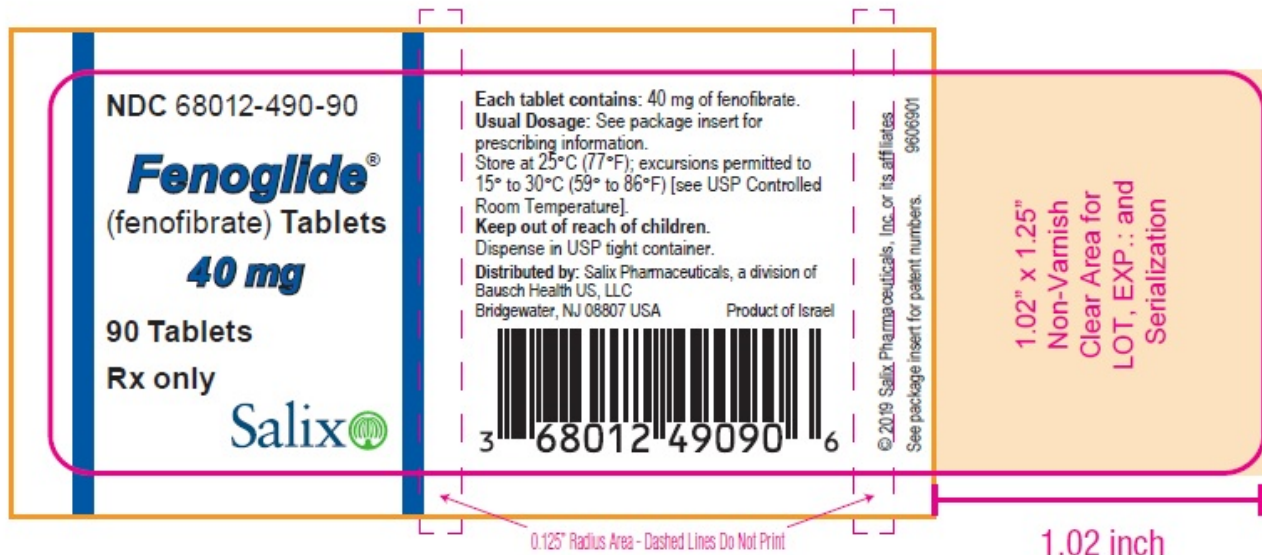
NDC 68012-490-90

Fenoglide®

(fenofibrate) Tablets

40 mg

90 Tablets

Rx only

Salix

Each tablet contains: 40 mg of fenofibrate.
Usual Dosage: See package insert for prescribing information.
Store at 25°C (77°F); excursions permitted to 15° to 30°C (59° to 86°F) [see USP Controlled Room Temperature].
Keep out of reach of children.
Dispense in USP tight container.
Distributed by: Salix Pharmaceuticals, a division of Bausch Health US, LLC
Bridgewater, NJ 08807 USA Product of Israel

3 68012 49090 6

© 2019 Salix Pharmaceuticals, Inc. or its affiliates. 9606901
See package insert for patent numbers.

1.02" x 1.25" Non-Varnish Clear Area for LOT, EXP.: and Serialization

0.125" Radius Area - Dashed Lines Do Not Print

1.02 inch